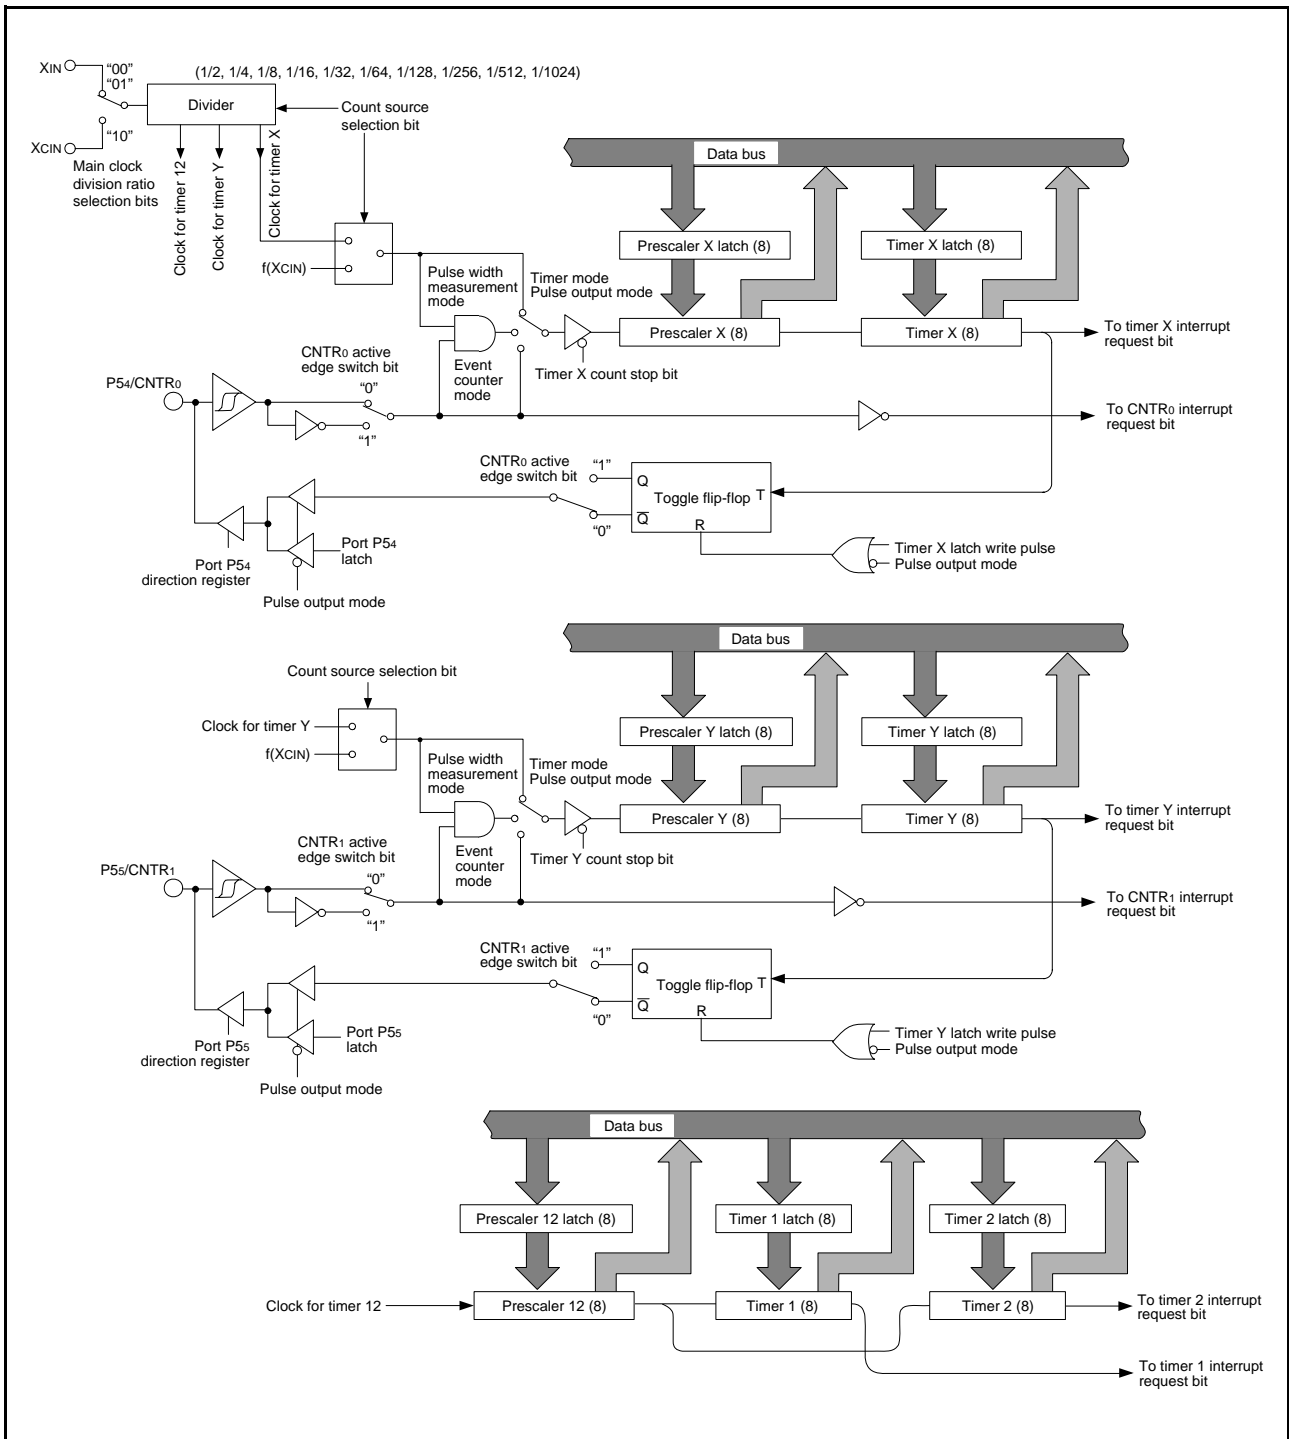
XIN
"00"
"01"
(1/2, 1/4, 1/8, 1/16, 1/32, 1/64, 1/128, 1/256, 1/512, 1/1024)
Divider
Count source selection bit
"10"
XCIN
Main clock division ratio selection bits
Clock for timer 12
Clock for timer Y
Clock for timer X
f(XCIN)
Data bus
Prescaler X latch (8)
Timer X latch (8)
Pulse width measurement mode
Timer mode
Pulse output mode
Prescaler X (8)
Timer X (8)
To timer X interrupt request bit
CNTR0 active edge switch bit
Event counter mode
Timer X count stop bit
P54/CNTR0
"0"
"1"
To CNTR0 interrupt request bit
CNTR0 active edge switch bit
"1"
Q
Toggle flip-flop
T
$\overline{Q}$
R
"0"
Port P54 latch
Port P54 direction register
Timer X latch write pulse
Pulse output mode
Pulse output mode

Data bus
Count source selection bit
Clock for timer Y
f(XCIN)
Prescaler Y latch (8)
Timer Y latch (8)
Pulse width measurement mode
Timer mode
Pulse output mode
Prescaler Y (8)
Timer Y (8)
To timer Y interrupt request bit
CNTR1 active edge switch bit
Event counter mode
Timer Y count stop bit
P55/CNTR1
"0"
"1"
To CNTR1 interrupt request bit
CNTR1 active edge switch bit
"1"
Q
Toggle flip-flop
T
$\overline{Q}$
R
"0"
Port P55 latch
Port P55 direction register
Timer Y latch write pulse
Pulse output mode
Pulse output mode

Data bus
Prescaler 12 latch (8)
Timer 1 latch (8)
Timer 2 latch (8)
Clock for timer 12
Prescaler 12 (8)
Timer 1 (8)
Timer 2 (8)
To timer 2 interrupt request bit
To timer 1 interrupt request bit